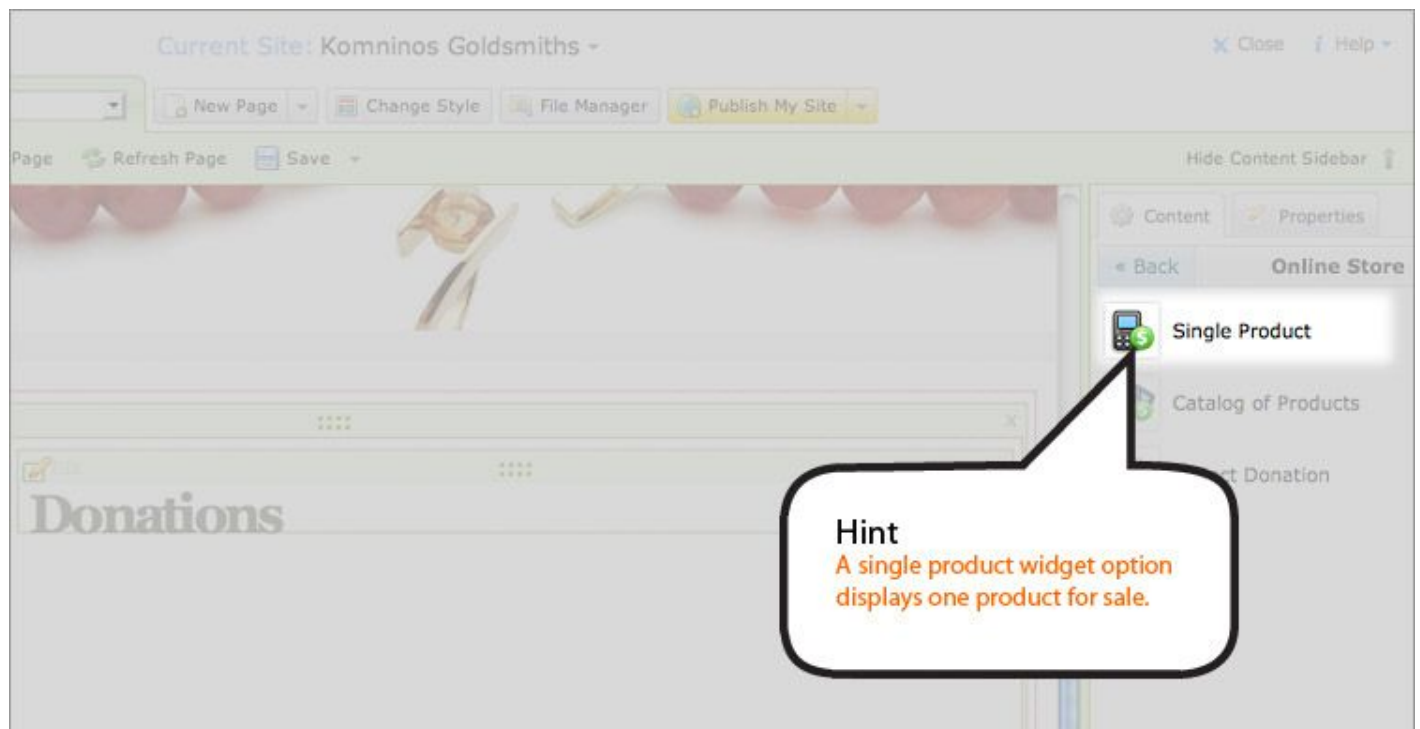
Current Site: Komninos Goldsmiths

Close Help

New Page Change Style File Manager Publish My Site

Page Refresh Page Save

Hide Content Sidebar

Content Properties

« Back Online Store

Single Product

Catalog of Products

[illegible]ct Donation

Donations

Hint
A single product widget option displays one product for sale.